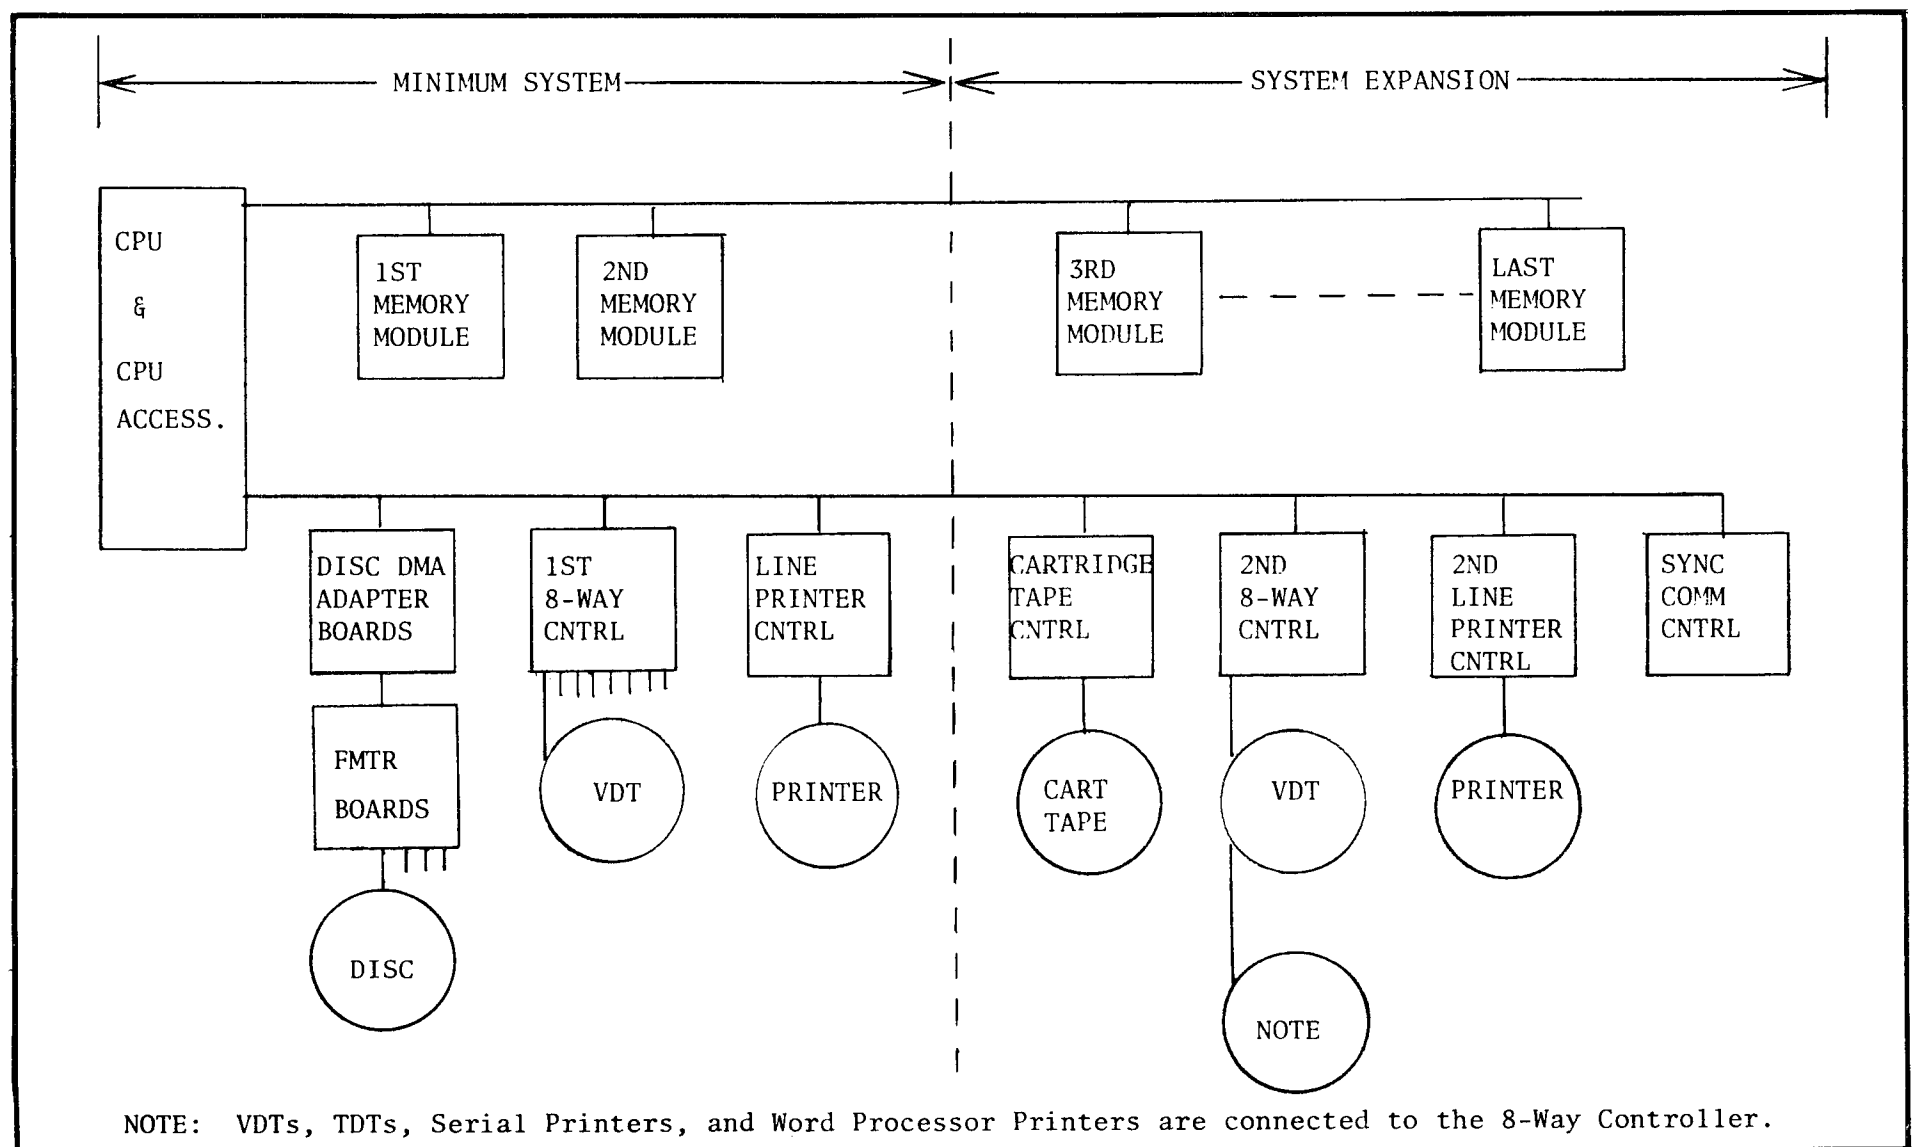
MINIMUM SYSTEM

SYSTEM EXPANSION

CPU & CPU ACCESS.

1ST MEMORY MODULE

2ND MEMORY MODULE

3RD MEMORY MODULE

LAST MEMORY MODULE

DISC DMA ADAPTER BOARDS

FMTR BOARDS

DISC

1ST 8-WAY CNTRL

VDT

LINE PRINTER CNTRL

PRINTER

CARTRIDGE TAPE CNTRL

CART TAPE

2ND 8-WAY CNTRL

VDT

NOTE

2ND LINE PRINTER CNTRL

PRINTER

SYNC COMM CNTRL

NOTE: VDTs, TDTs, Serial Printers, and Word Processor Printers are connected to the 8-Way Controller.